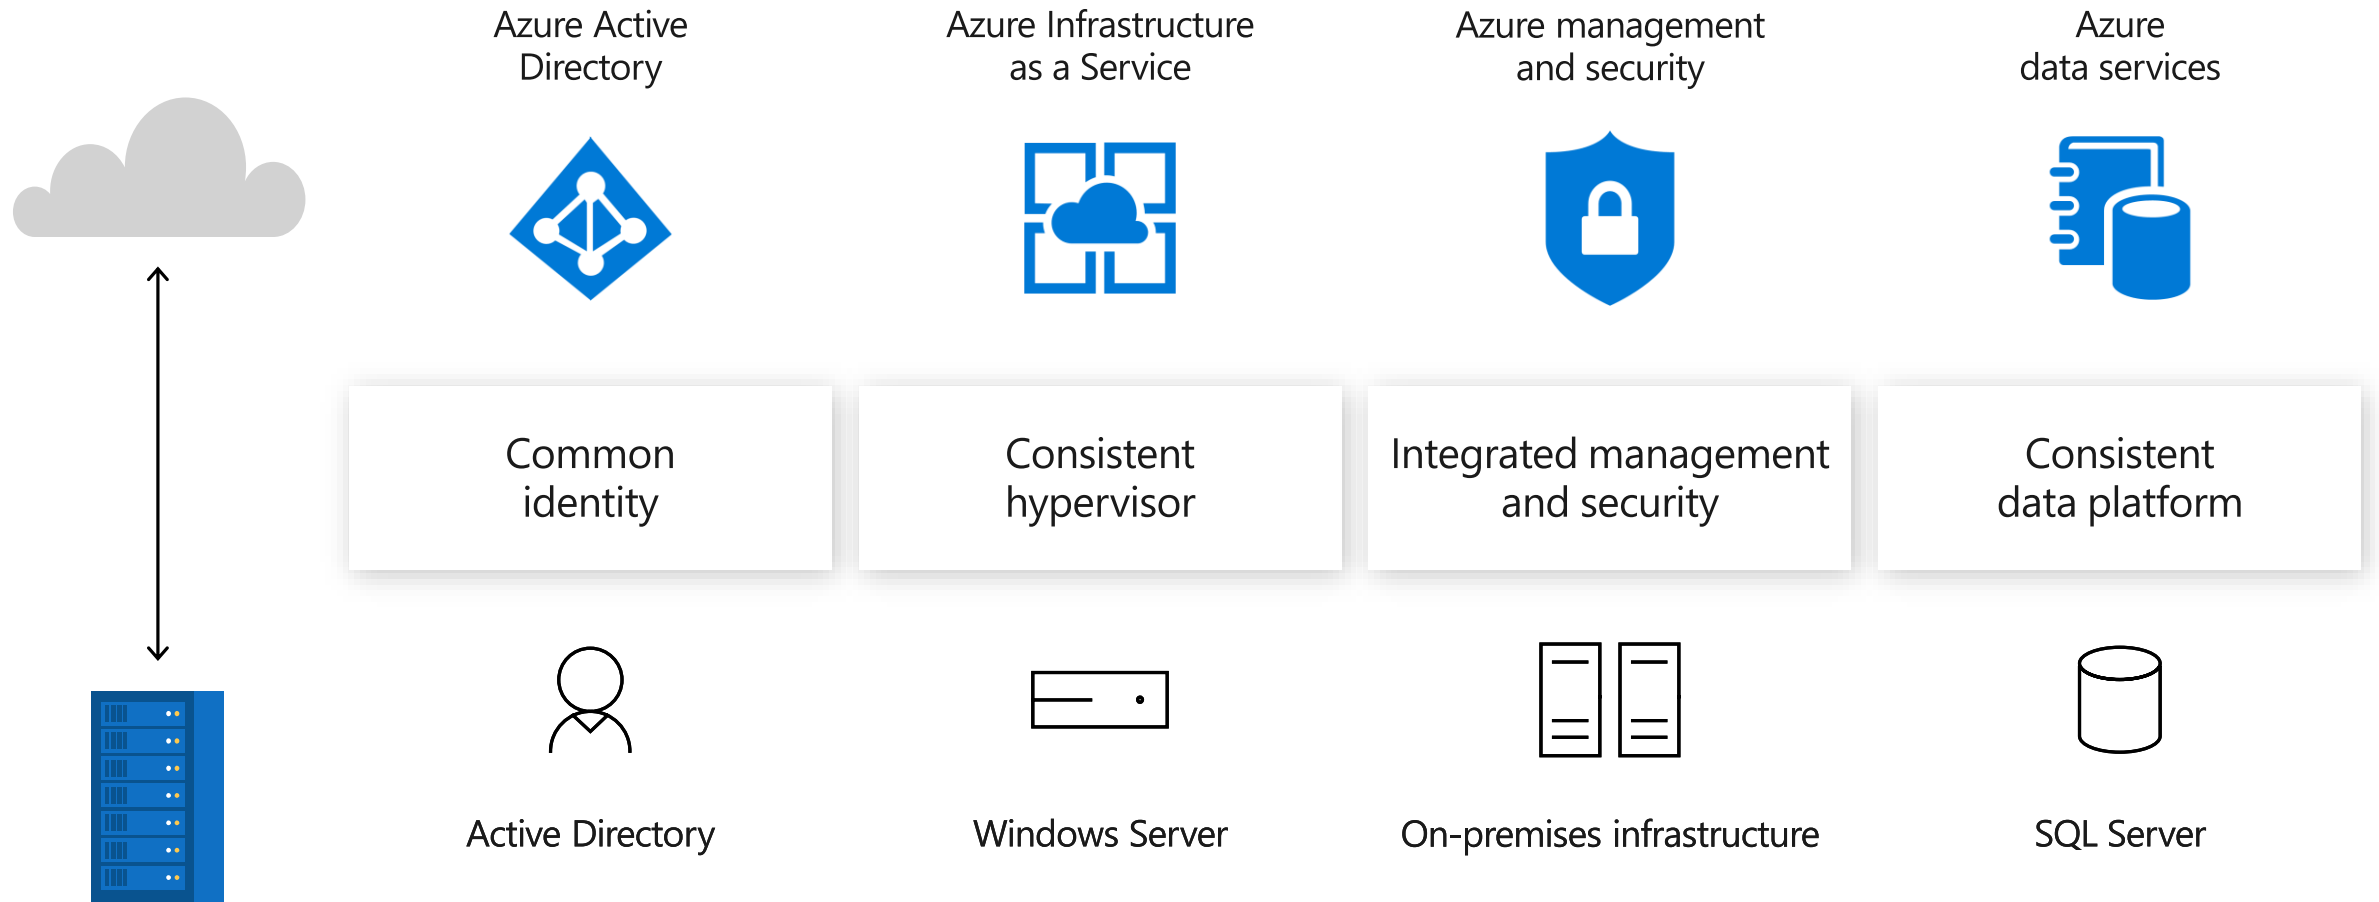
Azure Active Directory

Azure Infrastructure as a Service

Azure management and security

Azure data services

Common identity

Consistent hypervisor

Integrated management and security

Consistent data platform

Active Directory

Windows Server

On-premises infrastructure

SQL Server